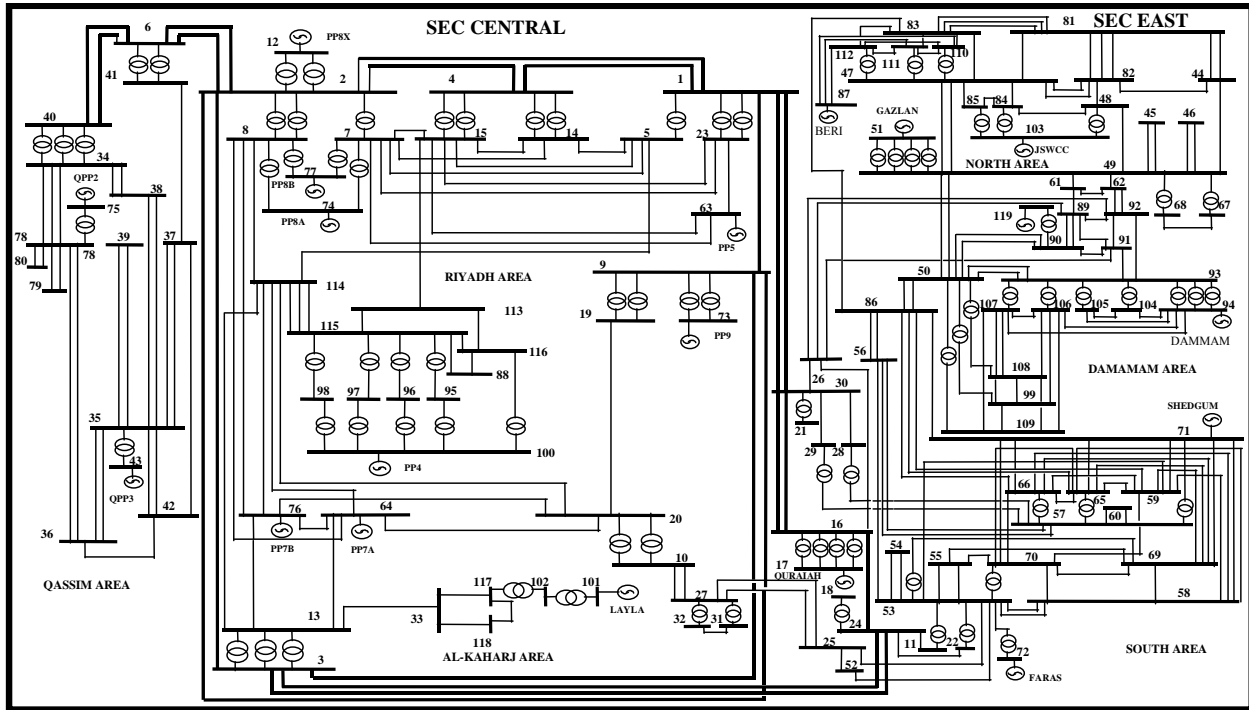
SEC CENTRAL

SEC EAST

6
41
40
34
QPP2
75
78
80
79
78
38
39
37
35
43
QPP3
36
42
QASSIM AREA

12
PP8X
2
8
PP8B
77
7
PP8A
74
4
15
14
5
1
23
63
PP5
RIYADH AREA
114
113
115
116
88
98
97
96
95
100
PP4
9
19
73
PP9
76
PP7B
PP7A
64
20
10
27
32
31
117
102
101
LAYLA
118
33
13
3
AL-KAHARJ AREA

83
81
112
111
110
47
87
BERI
82
44
GAZLAN
51
85
84
48
103
JSWCC
NORTH AREA
45
46
49
61
62
119
89
92
68
67
90
91
50
93
107
106
105
104
94
DAMMAM
86
56
108
99
109
DAMAMAM AREA
26
30
21
29
28
SHEDGUM
71
66
65
59
57
60
16
17
QURAIAH
18
24
25
52
54
55
70
69
53
11
22
58
72
FARAS
SOUTH AREA